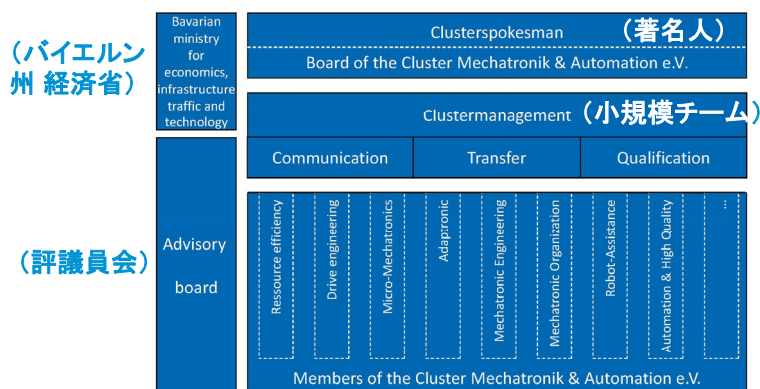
（バイエルン州 経済省）

Bavarian ministry for economics, infrastructure traffic and technology

Clusterspokesman （著名人）

Board of the Cluster Mechatronik & Automation e.V.

Clustermanagement（小規模チーム）

Communication

Transfer

Qualification

（評議員会）

Advisory board

Ressource efficiency

Drive engineering

Micro-Mechatronics

Adapronic

Mechatronic Engineering

Mechatronic Organization

Robot-Assistance

Automation & High Quality

...

Members of the Cluster Mechatronik & Automation e.V.